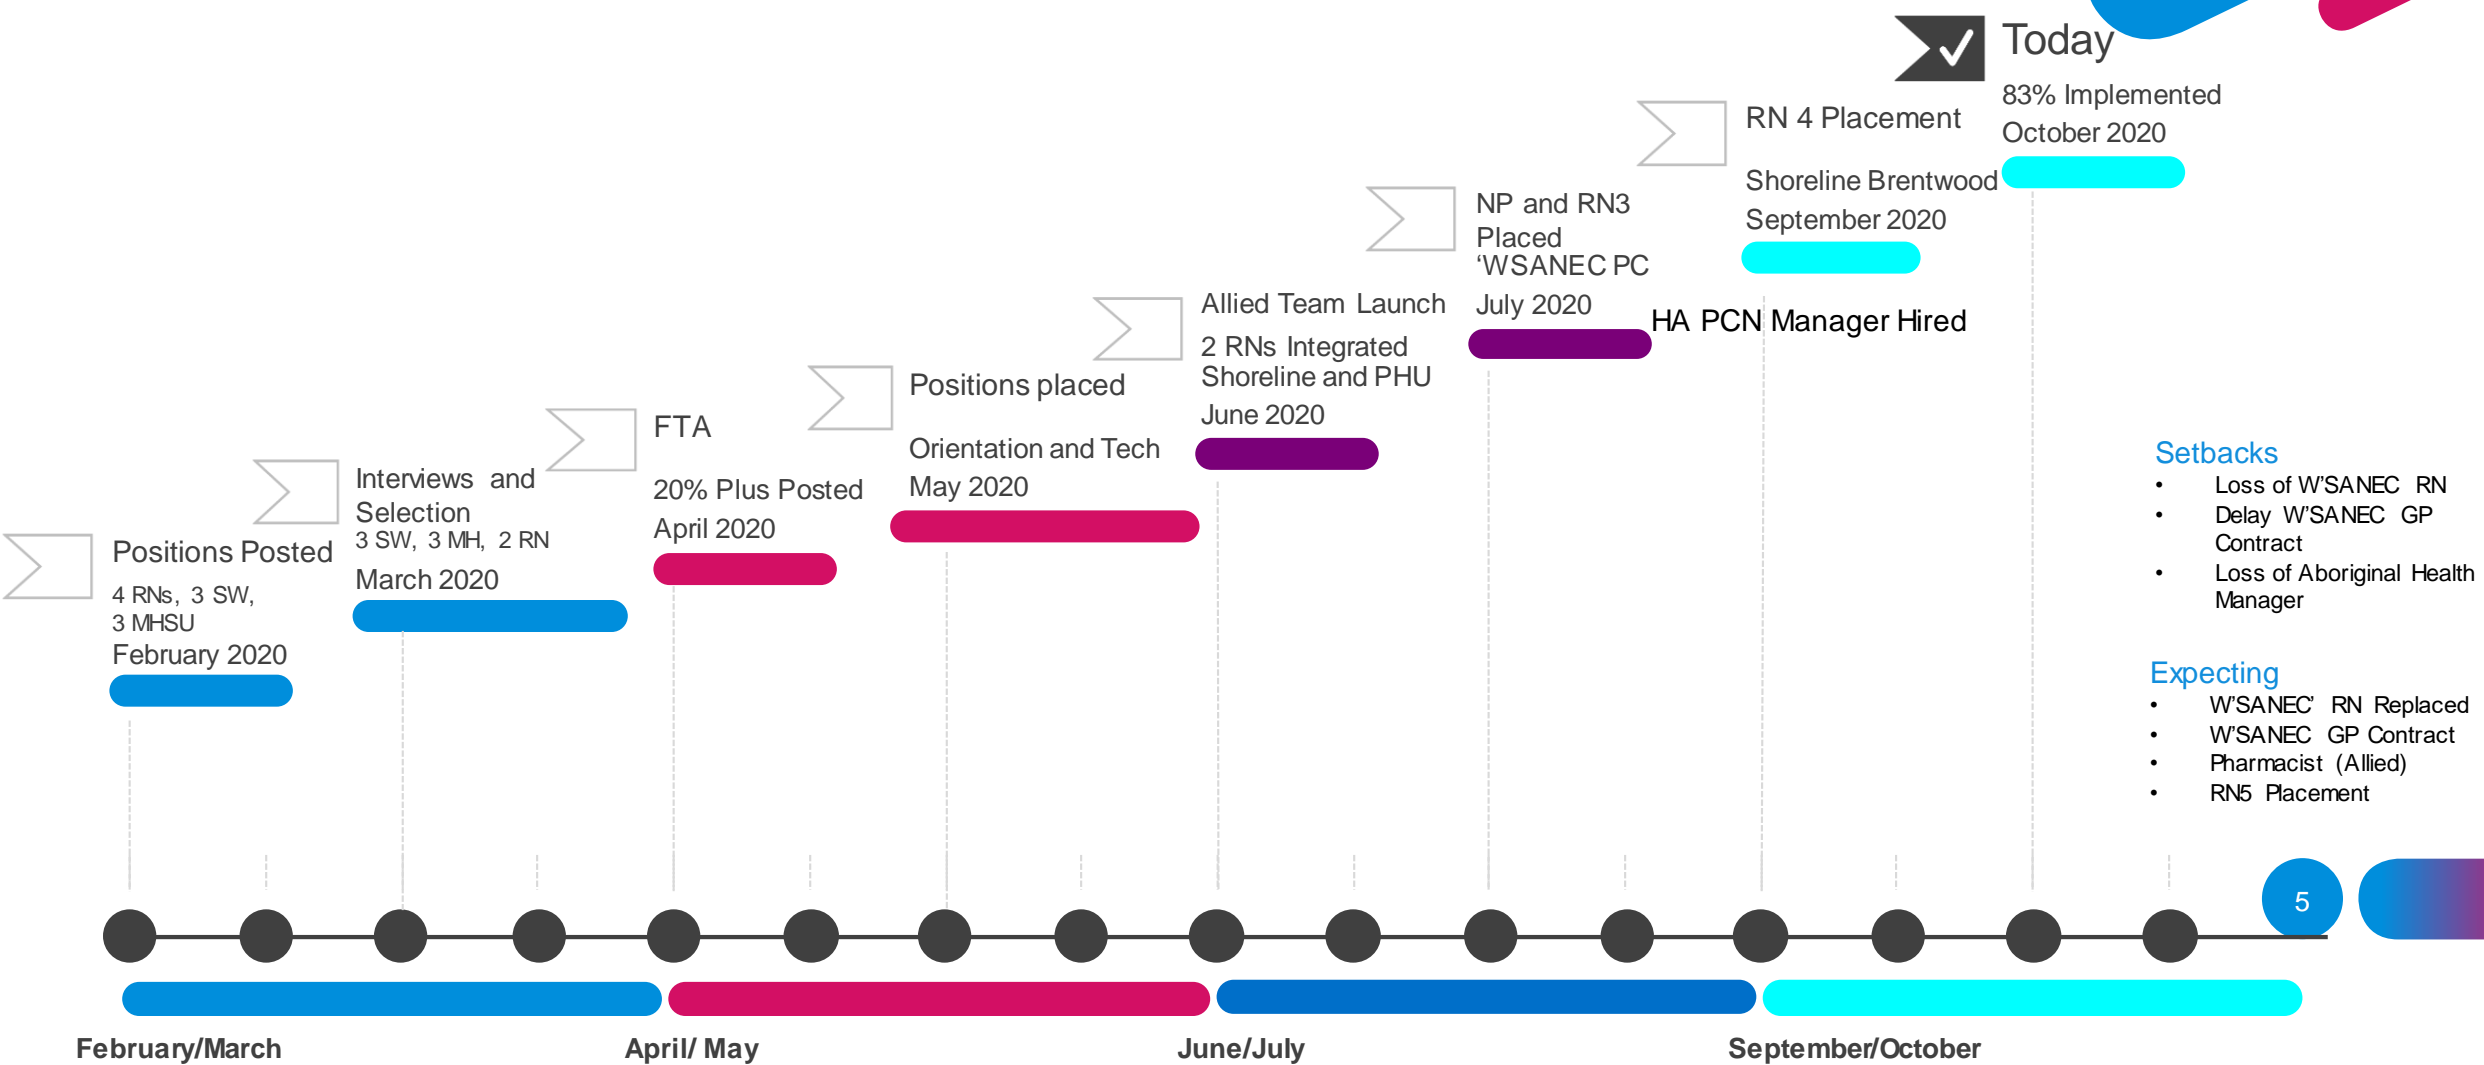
Today

83% Implemented
October 2020

RN 4 Placement

Shoreline Brentwood
September 2020

NP and RN3 Placed
‘WSANEC PC
July 2020

HA PCN Manager Hired

Allied Team Launch
2 RNs Integrated Shoreline and PHU
June 2020

Positions placed

Orientation and Tech
May 2020

FTA

20% Plus Posted
April 2020

Interviews and Selection
3 SW, 3 MH, 2 RN
March 2020

Positions Posted
4 RNs, 3 SW, 3 MHSU
February 2020

Setbacks
• Loss of W’SANEC RN
• Delay W’SANEC GP Contract
• Loss of Aboriginal Health Manager

Expecting
• W’SANEC’ RN Replaced
• W’SANEC GP Contract
• Pharmacist (Allied)
• RN5 Placement

5

February/March
April/ May
June/July
September/October